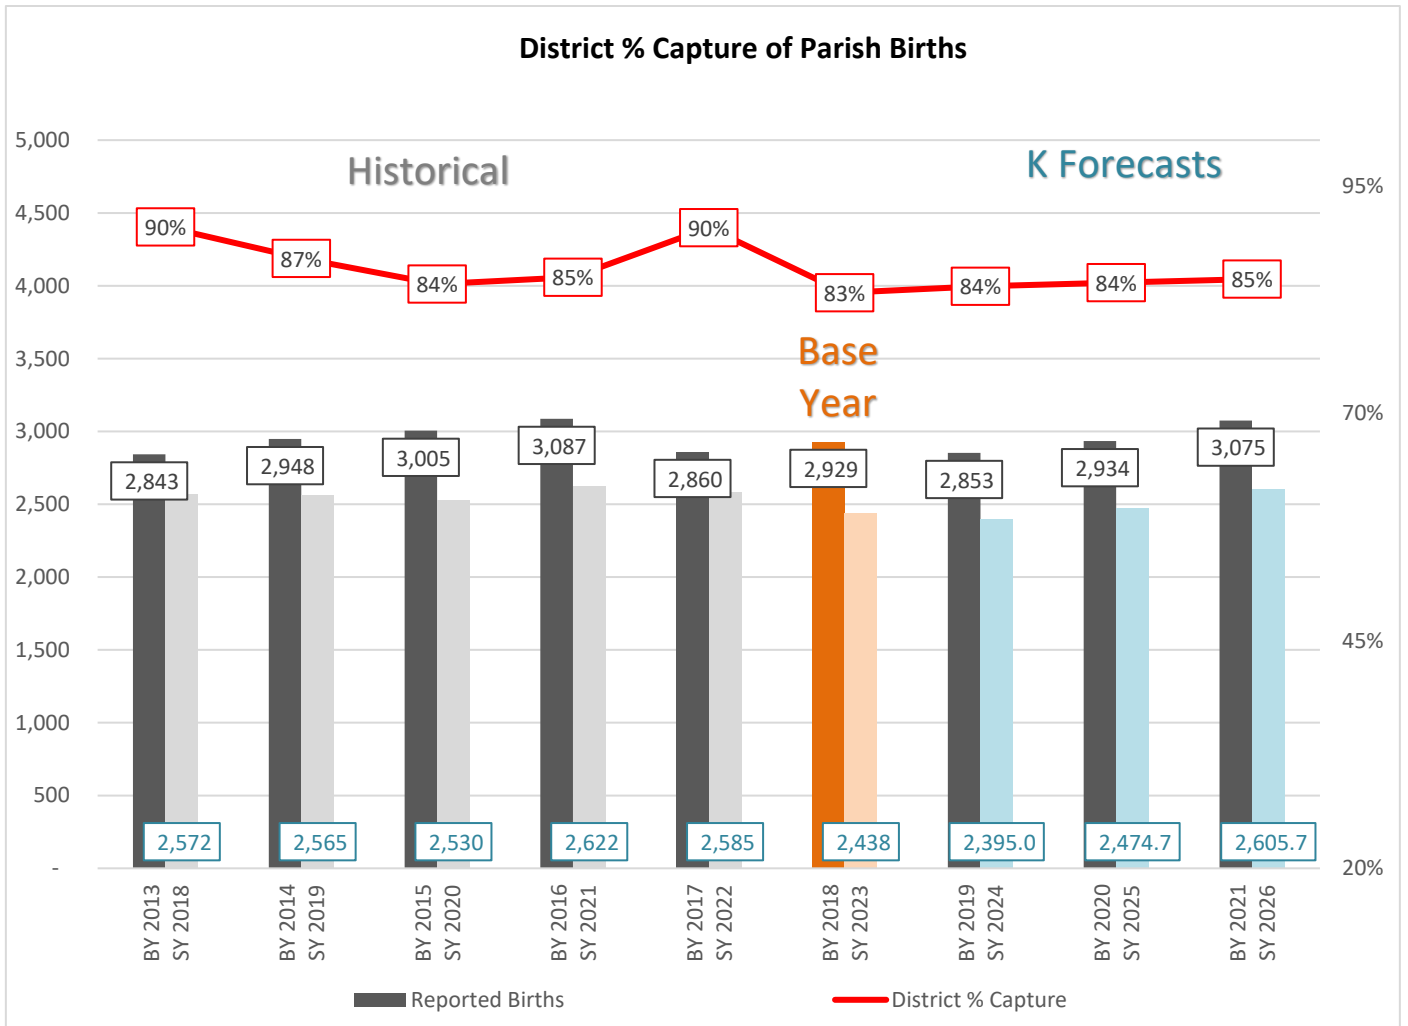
District % Capture of Parish Births

5,000
4,500
4,000
3,500
3,000
2,500
2,000
1,500
1,000
500
-

95%
70%
45%
20%

Historical

K Forecasts

Base Year

90%
87%
84%
85%
90%
83%
84%
84%
85%

2,843
2,948
3,005
3,087
2,860
2,929
2,853
2,934
3,075

2,572
2,565
2,530
2,622
2,585
2,438
2,395.0
2,474.7
2,605.7

BY 2013 SY 2018
BY 2014 SY 2019
BY 2015 SY 2020
BY 2016 SY 2021
BY 2017 SY 2022
BY 2018 SY 2023
BY 2019 SY 2024
BY 2020 SY 2025
BY 2021 SY 2026

Reported Births
District % Capture